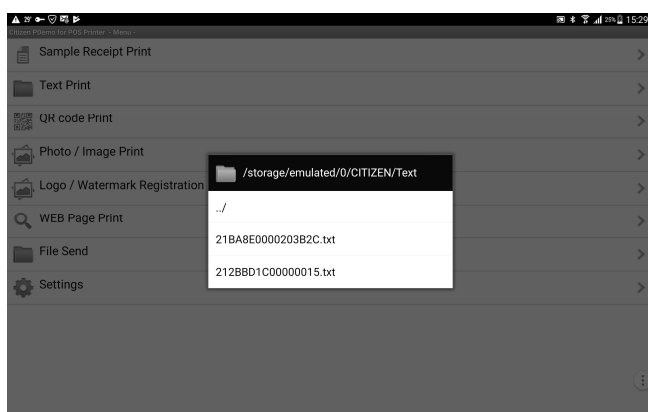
29° 25% 15:29

Citizen PDemo for POS Printer - Menu -

Sample Receipt Print

Text Print

QR code Print

Photo / Image Print

Logo / Watermark Registration

WEB Page Print

File Send

Settings

/storage/emulated/0/CITIZEN/Text

../

21BA8E0000203B2C.txt

212BBD1C00000015.txt